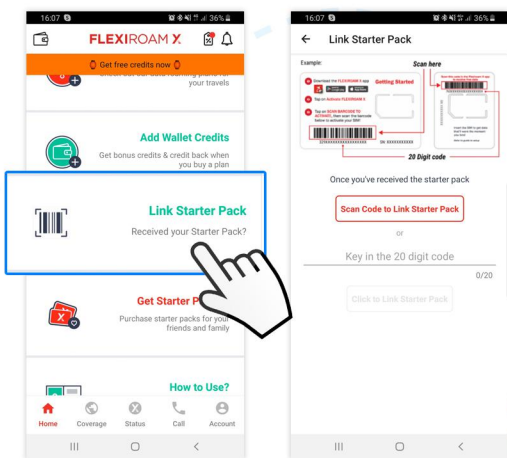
16:07

36%

FLEXIROAM X

Get free credits now

your travels

Add Wallet Credits

Get bonus credits & credit back when you buy a plan

Link Starter Pack

Received your Starter Pack?

Get Starter P

Purchase starter packs for your friends and family

How to Use?

Home

Coverage

Status

Call

Account

16:07

36%

Link Starter Pack

Example:

Scan here

Getting Started

20 Digit code

Once you've received the starter pack

Scan Code to Link Starter Pack

or

Key in the 20 digit code

0/20

Click to Link Starter Pack